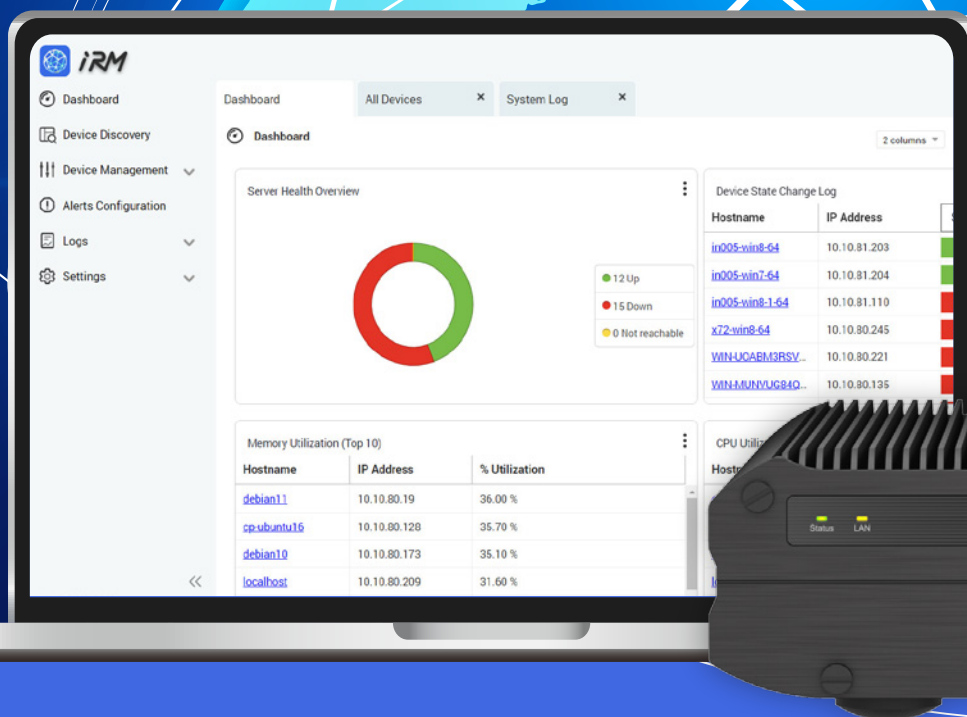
iRM

Dashboard
Device Discovery
Device Management
Alerts Configuration
Logs
Settings

Dashboard | All Devices × | System Log ×

Dashboard

2 columns

Server Health Overview

12 Up
15 Down
0 Not reachable

Device State Change Log

| Hostname | IP Address |
|---|---|
| in005-win8-64 | 10.10.81.203 |
| in005-win7-64 | 10.10.81.204 |
| in005-win8-1-64 | 10.10.81.110 |
| x72-win8-64 | 10.10.80.245 |
| WIN-UOABM3RSV... | 10.10.80.221 |
| WIN-MUNVUG84O... | 10.10.80.135 |

Memory Utilization (Top 10)

| Hostname | IP Address | % Utilization |
|---|---|---|
| debian11 | 10.10.80.19 | 36.00 % |
| cp-ubuntu16 | 10.10.80.128 | 35.70 % |
| debian10 | 10.10.80.173 | 35.10 % |
| localhost | 10.10.80.209 | 31.60 % |

CPU Utili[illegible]
Hosti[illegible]

Status LAN